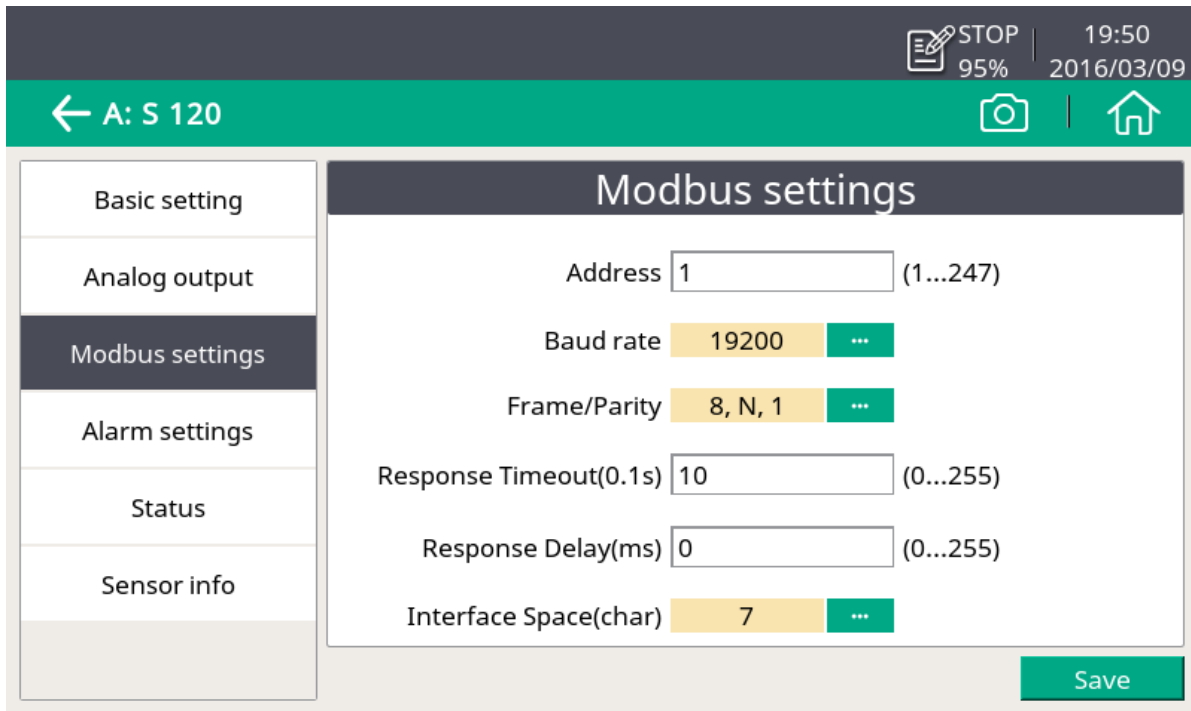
STOP 95%

19:50 2016/03/09

A: S 120

Basic setting

Analog output

Modbus settings

Alarm settings

Status

Sensor info

Modbus settings

Address 1 (1...247)

Baud rate 19200 ···

Frame/Parity 8, N, 1 ···

Response Timeout(0.1s) 10 (0...255)

Response Delay(ms) 0 (0...255)

Interface Space(char) 7 ···

Save